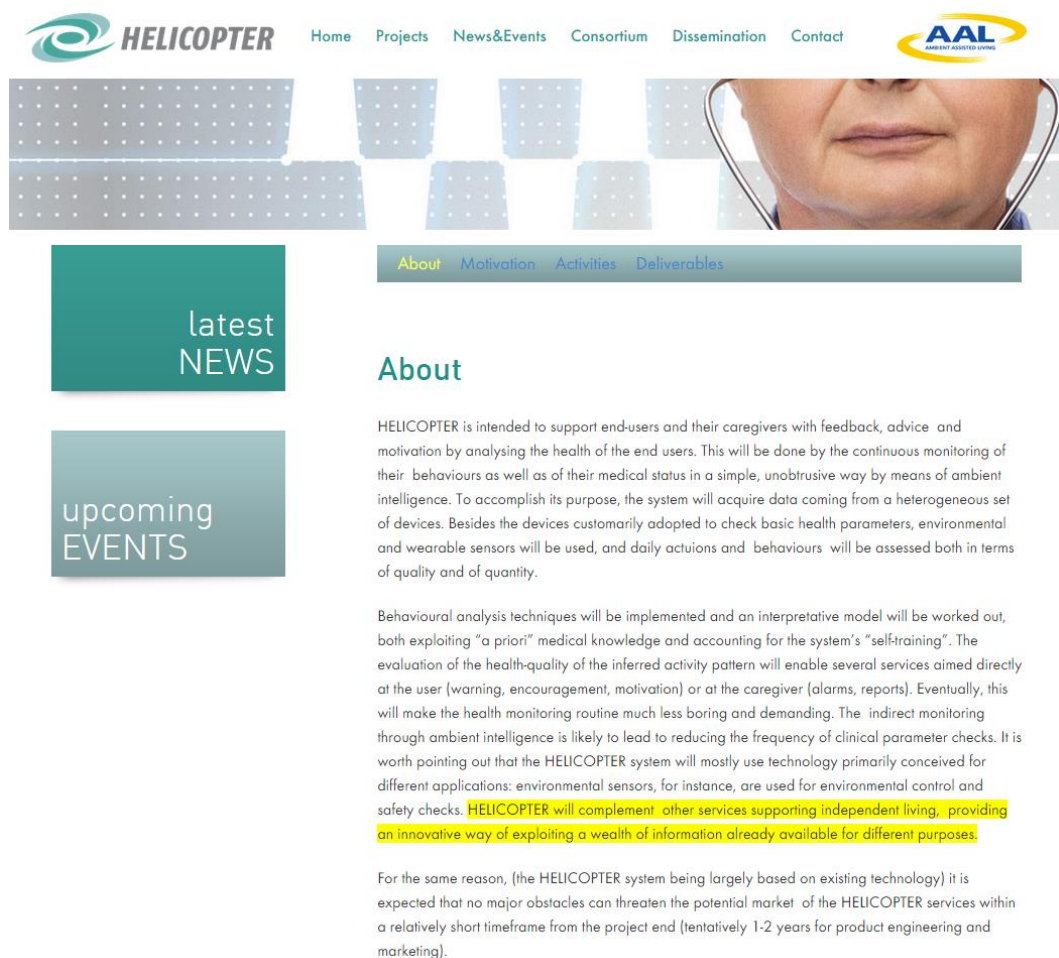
HELICOPTER

Home Projects News&Events Consortium Dissemination Contact

AAL
AMBIENT ASSISTED LIVING

latest NEWS

upcoming EVENTS

About Motivation Activities Deliverables

About

HELICOPTER is intended to support end-users and their caregivers with feedback, advice and motivation by analysing the health of the end users. This will be done by the continuous monitoring of their behaviours as well as of their medical status in a simple, unobtrusive way by means of ambient intelligence. To accomplish its purpose, the system will acquire data coming from a heterogeneous set of devices. Besides the devices customarily adopted to check basic health parameters, environmental and wearable sensors will be used, and daily actuions and behaviours will be assessed both in terms of quality and of quantity.

Behavioural analysis techniques will be implemented and an interpretative model will be worked out, both exploiting "a priori" medical knowledge and accounting for the system's "self-training". The evaluation of the health-quality of the inferred activity pattern will enable several services aimed directly at the user (warning, encouragement, motivation) or at the caregiver (alarms, reports). Eventually, this will make the health monitoring routine much less boring and demanding. The indirect monitoring through ambient intelligence is likely to lead to reducing the frequency of clinical parameter checks. It is worth pointing out that the HELICOPTER system will mostly use technology primarily conceived for different applications: environmental sensors, for instance, are used for environmental control and safety checks. HELICOPTER will complement other services supporting independent living, providing an innovative way of exploiting a wealth of information already available for different purposes.

For the same reason, (the HELICOPTER system being largely based on existing technology) it is expected that no major obstacles can threaten the potential market of the HELICOPTER services within a relatively short timeframe from the project end (tentatively 1-2 years for product engineering and marketing).